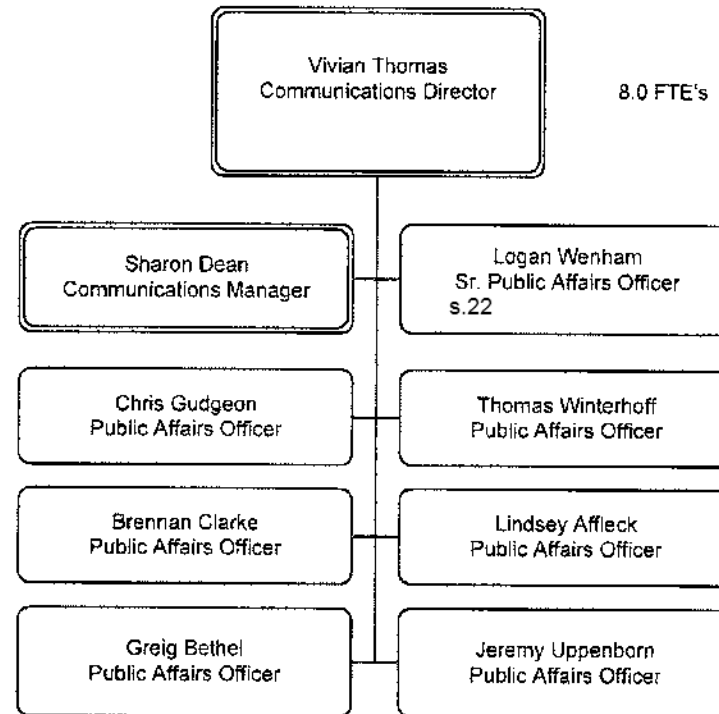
Vivian Thomas
Communications Director

8.0 FTE's

Sharon Dean
Communications Manager

Logan Wenham
Sr. Public Affairs Officer
s.22

Chris Gudgeon
Public Affairs Officer

Thomas Winterhoff
Public Affairs Officer

Brennan Clarke
Public Affairs Officer

Lindsey Affleck
Public Affairs Officer

Greig Bethel
Public Affairs Officer

Jeremy Uppenborn
Public Affairs Officer